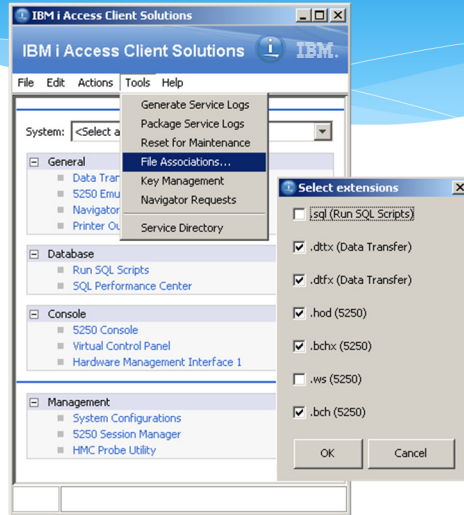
IBM i Access Client Solutions

IBM i Access Client Solutions IBM.

File Edit Actions Tools Help

System: <Select a

General
Data Tran
5250 Emu
Navigator
Printer Ou

Database
Run SQL Scripts
SQL Performance Center

Console
5250 Console
Virtual Control Panel
Hardware Management Interface 1

Management
System Configurations
5250 Session Manager
HMC Probe Utility

Generate Service Logs
Package Service Logs
Reset for Maintenance
File Associations...
Key Management
Navigator Requests
Service Directory

Select extensions
.sql (Run SQL Scripts)
.dttx (Data Transfer)
.dtfx (Data Transfer)
.hod (5250)
.bchx (5250)
.ws (5250)
.bch (5250)
OK
Cancel